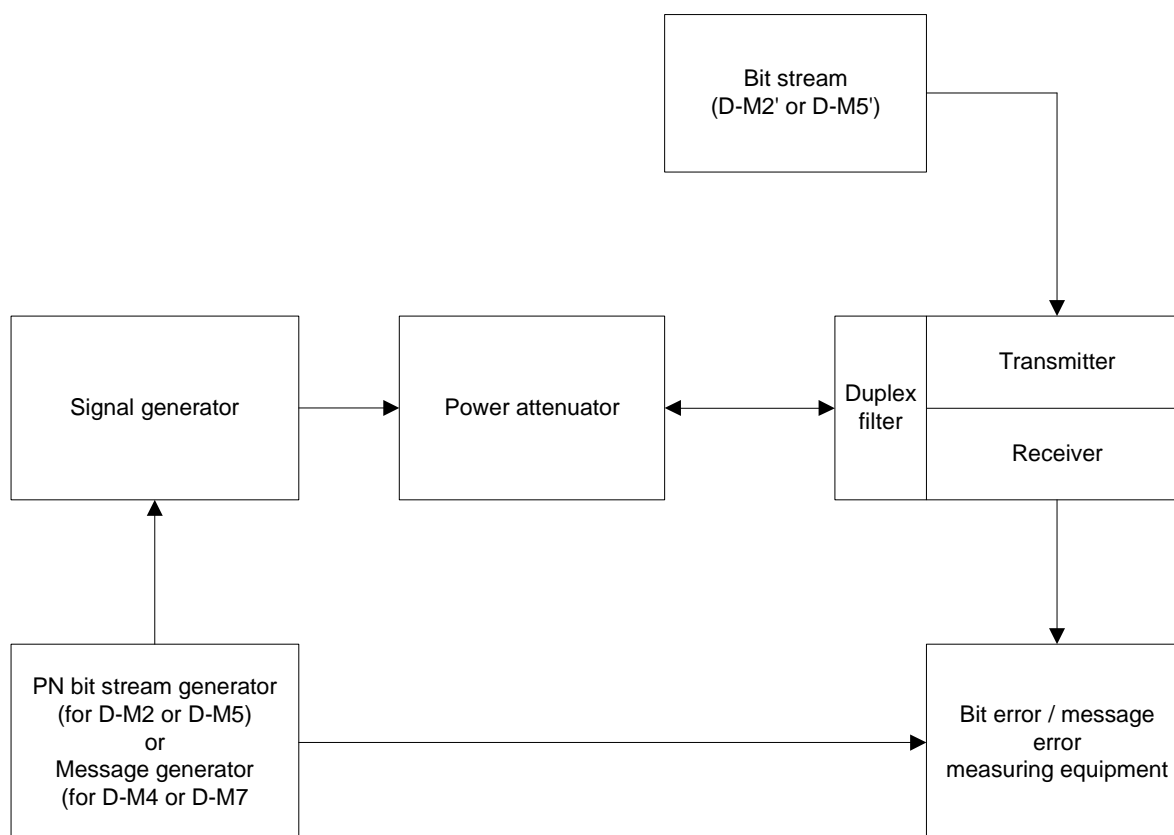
Bit stream
(D-M2' or D-M5')

Signal generator

Power attenuator

Duplex filter

Transmitter

Receiver

PN bit stream generator
(for D-M2 or D-M5)
or
Message generator
(for D-M4 or D-M7

Bit error / message error measuring equipment